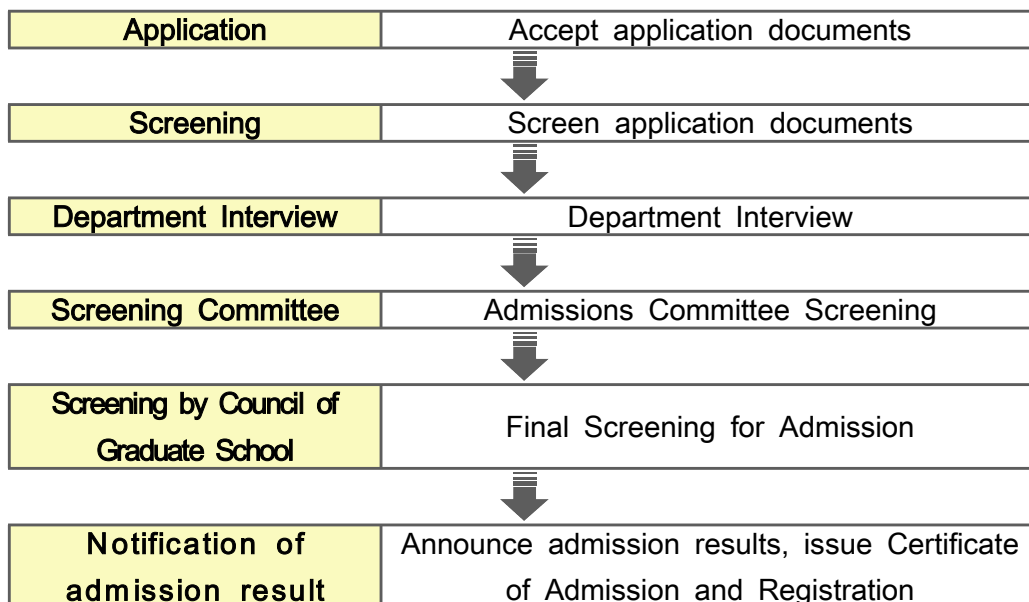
| Application | Accept application documents |
|---|---|
| Screening | Screen application documents |
| Department Interview | Department Interview |
| Screening Committee | Admissions Committee Screening |
| Screening by Council of Graduate School | Final Screening for Admission |
| Notification of admission result | Announce admission results, issue Certificate of Admission and Registration |